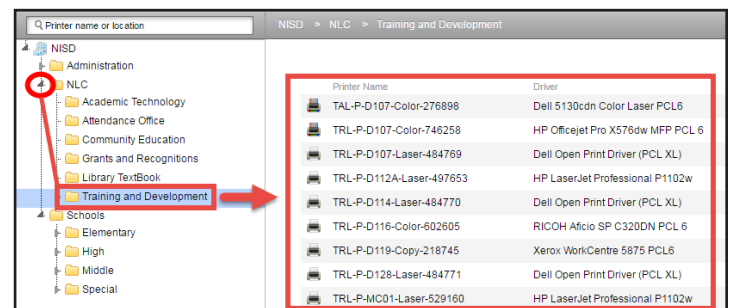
Printer name or location

NISD > NLC > Training and Development

NISD
Administration
NLC
Academic Technology
Attendance Office
Community Education
Grants and Recognitions
Library TextBook
Training and Development
Schools
Elementary
High
Middle
Special

| Printer Name | Driver |
|---|---|
| TAL-P-D107-Color-276898 | Dell 5130cdn Color Laser PCL6 |
| TRL-P-D107-Color-746258 | HP Officejet Pro X576dw MFP PCL 6 |
| TRL-P-D107-Laser-484769 | Dell Open Print Driver (PCL XL) |
| TRL-P-D112A-Laser-497653 | HP LaserJet Professional P1102w |
| TRL-P-D114-Laser-484770 | Dell Open Print Driver (PCL XL) |
| TRL-P-D116-Color-602605 | RICOH Aficio SP C320DN PCL 6 |
| TRL-P-D119-Copy-218745 | Xerox WorkCentre 5875 PCL6 |
| TRL-P-D128-Laser-484771 | Dell Open Print Driver (PCL XL) |
| TRL-P-MC01-Laser-529160 | HP LaserJet Professional P1102w |